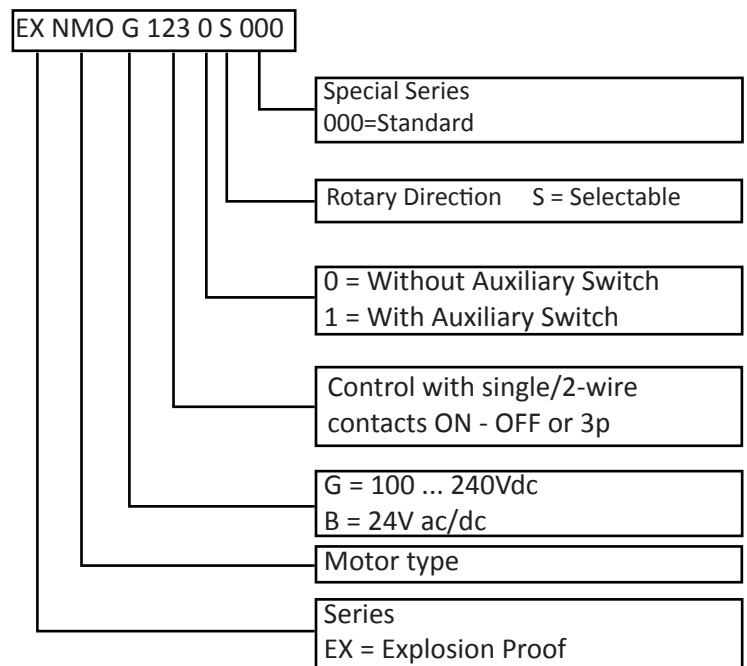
EX NMO G 123 0 S 000

Special Series
000=Standard

Rotary Direction S = Selectable

0 = Without Auxiliary Switch
1 = With Auxiliary Switch

Control with single/2-wire contacts ON - OFF or 3p

G = 100 ... 240Vdc
B = 24V ac/dc

Motor type

Series
EX = Explosion Proof